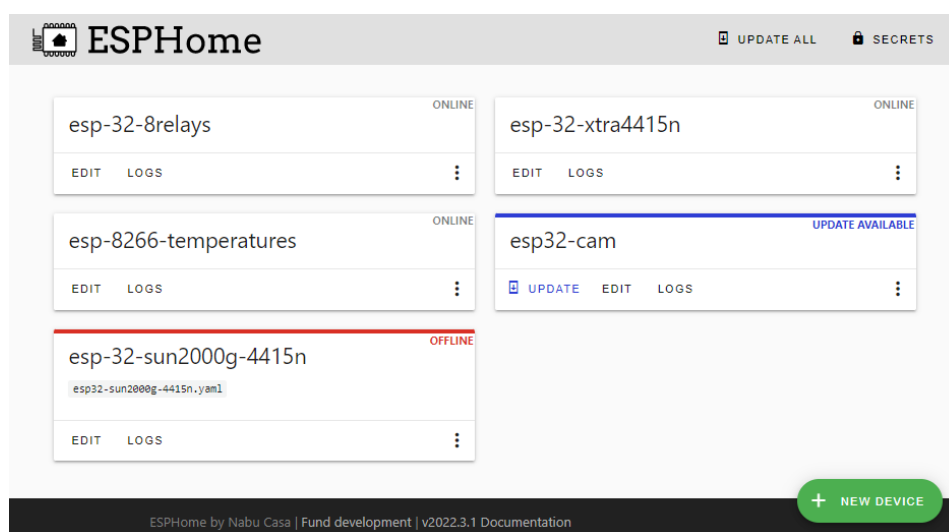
ESPHome

UPDATE ALL SECRETS

ONLINE
esp-32-8relays
EDIT LOGS

ONLINE
esp-32-xtra4415n
EDIT LOGS

ONLINE
esp-8266-temperatures
EDIT LOGS

UPDATE AVAILABLE
esp32-cam
UPDATE EDIT LOGS

OFFLINE
esp-32-sun2000g-4415n
esp32-sun2000g-4415n.yaml
EDIT LOGS

+ NEW DEVICE

ESPHome by Nabu Casa | Fund development | v2022.3.1 Documentation